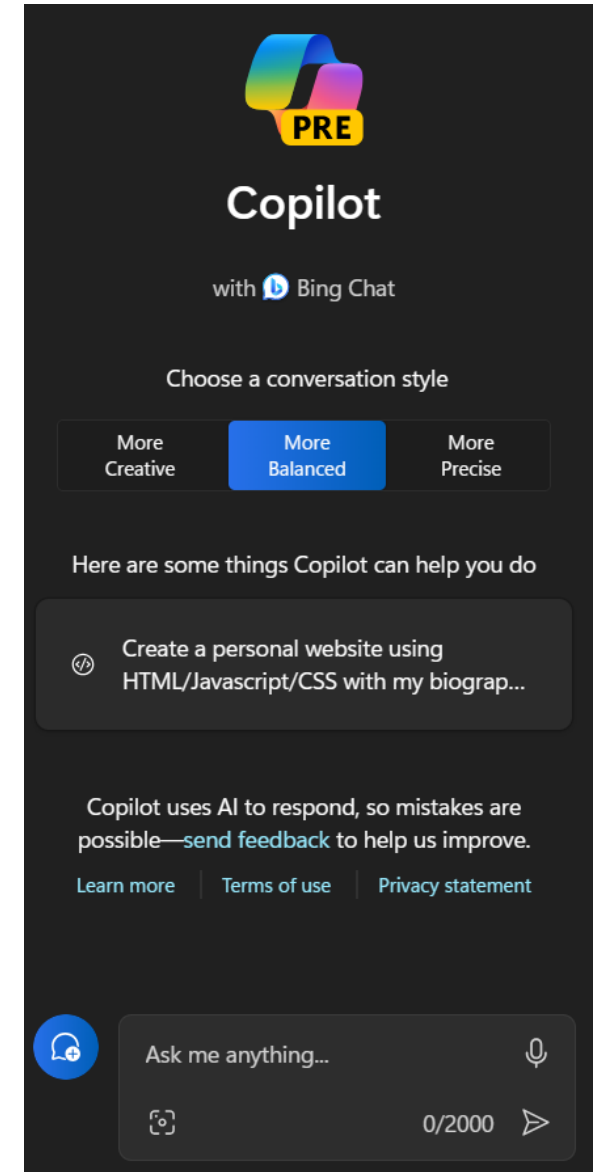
PRE

Copilot

with Bing Chat

Choose a conversation style

More Creative | More Balanced | More Precise

Here are some things Copilot can help you do

Create a personal website using HTML/Javascript/CSS with my biograp...

Copilot uses AI to respond, so mistakes are possible—send feedback to help us improve.

Learn more | Terms of use | Privacy statement

Ask me anything...

0/2000